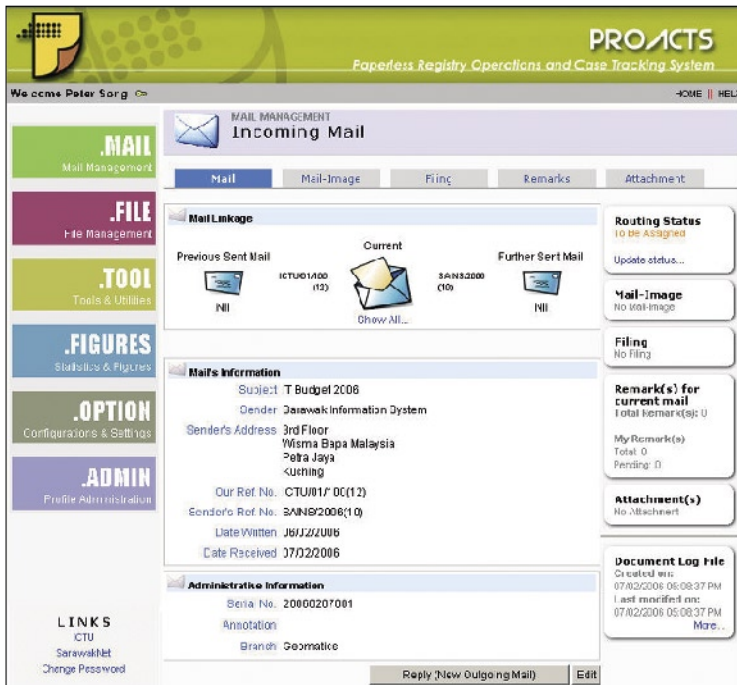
PROACTS
Paperless Registry Operations and Case Tracking System

Welcome Peter Song

HOME || HEL

.MAIL
Mail Management

.FILE
File Management

.TOOL
Tools & Utilities

.FIGURES
Statistics & Figures

.OPTION
Configurations & Settings

.ADMIN
Profile Administration

LINKS
ICTU
SarawakNet
Change Password

MAIL MANAGEMENT
Incoming Mail

| Mail | Mail-Image | Filing | Remarks | Attachment |
|---|---|---|---|---|

Mail Linkage

Previous Sent Mail
Current
Further Sent Mail

ICTU01/100 (12)

SAINS/2006 (10)

Nil

Show All...

Nil

Mail's Information

Subject IT Budget 2006
Sender Sarawak Information System
Sender's Address 3rd Floor
Wisma Bapa Malaysia
Petra Jaya
Kuching
Our Ref. No. ICTU/01/100(12)
Sender's Ref. No. SAINS/2006(10)
Date Written 06/02/2006
Date Received 07/02/2006

Administrative Information

Serial No. 20060207001
Annotation
Branch Geomatics

Reply (New Outgoing Mail)
Edit

Routing Status
To be Assigned
Update status...

Mail-Image
No Mail-Image

Filing
No Filing

Remark(s) for current mail
Total Remark(s): 0

My Remark(s)
Total: 0
Pending: 0

Attachment(s)
No Attachment

Document Log File
Created on:
07/02/2006 05:08:37 PM
Last modified on:
07/02/2006 05:08:37 PM
More...